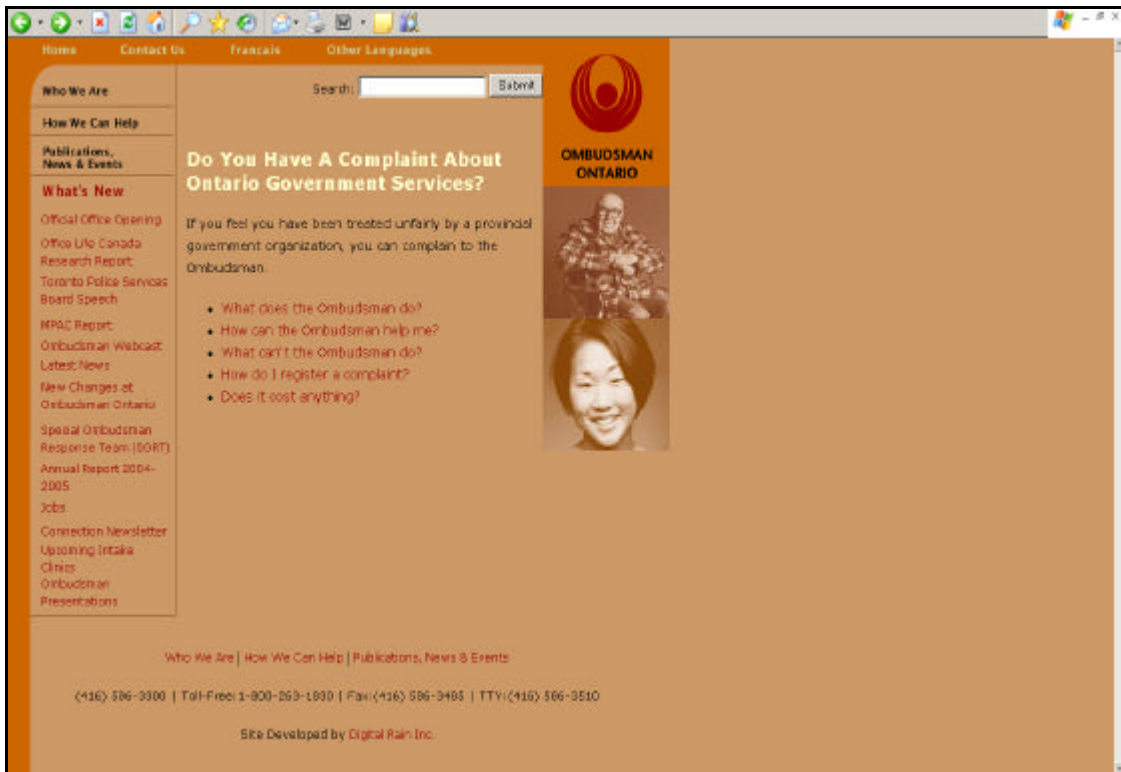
Home Contact Us Français Other Languages

Who We Are

How We Can Help

Publications, News & Events

What's New

Official Office Opening

Office Life Canada Research Report

Toronto Police Services Board Speech

MPAC Report

Ombudsman Webcast

Latest News

New Changes at Ombudsman Ontario

Special Ombudsman Response Team (SORT)

Annual Report 2004-2005

Jobs

Connection Newsletter

Upcoming Intake Clinics

Ombudsman Presentations

Search: Submit

Do You Have A Complaint About Ontario Government Services?

If you feel you have been treated unfairly by a provincial government organization, you can complain to the Ombudsman.

- What does the Ombudsman do?
- How can the Ombudsman help me?
- What can't the Ombudsman do?
- How do I register a complaint?
- Does it cost anything?

OMBUDSMAN ONTARIO

Who We Are | How We Can Help | Publications, News & Events

(416) 586-3300 | Toll-Free: 1-800-263-1830 | Fax: (416) 586-3485 | TTY: (416) 586-3510

Site Developed by Digital Rain Inc.